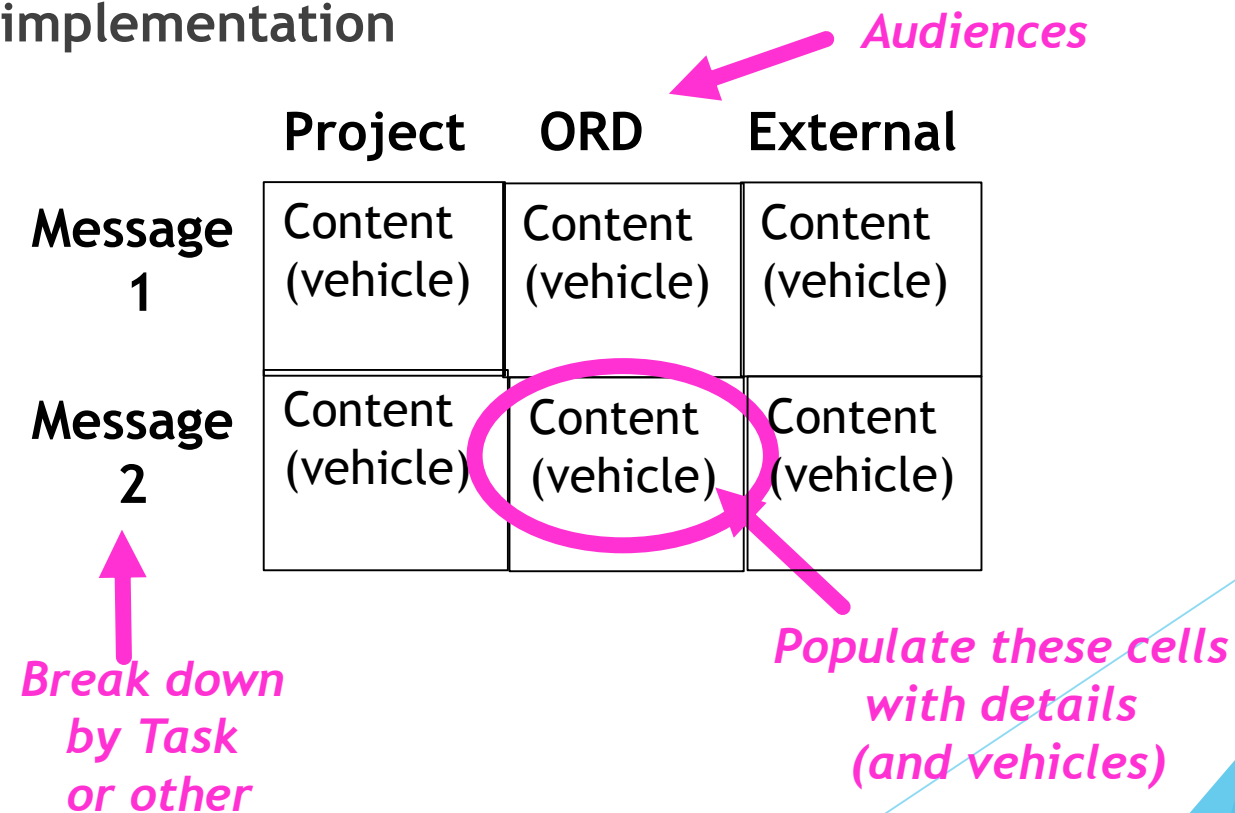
implementation

Audiences

| | Project | ORD | External |
|---|---|---|---|
| Message 1 | Content (vehicle) | Content (vehicle) | Content (vehicle) |
| Message 2 | Content (vehicle) | Content (vehicle) | Content (vehicle) |

Break down by Task or other

Populate these cells with details (and vehicles)